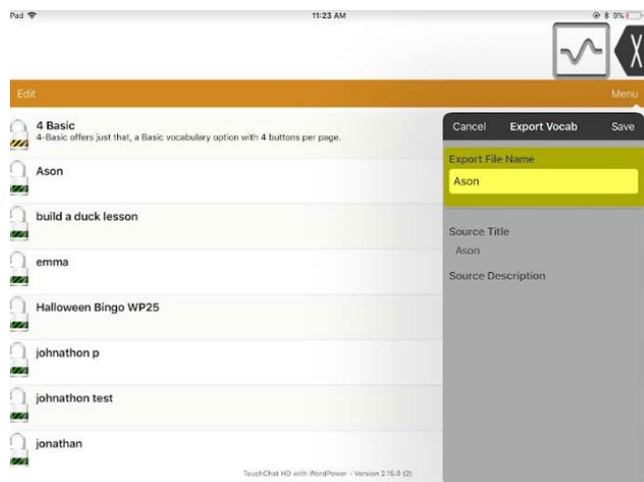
Pad
11:23 AM
0%

Edit
Menu

4 Basic
4-Basic offers just that, a Basic vocabulary option with 4 buttons per page.

Ason

build a duck lesson

emma

Halloween Bingo WP25

johnathon p

johnathon test

jonathan

TouchChat HD with WordPower - Version 2.15.0 (2)

Cancel
Export Vocab
Save

Export File Name
Ason

Source Title
Ason

Source Description